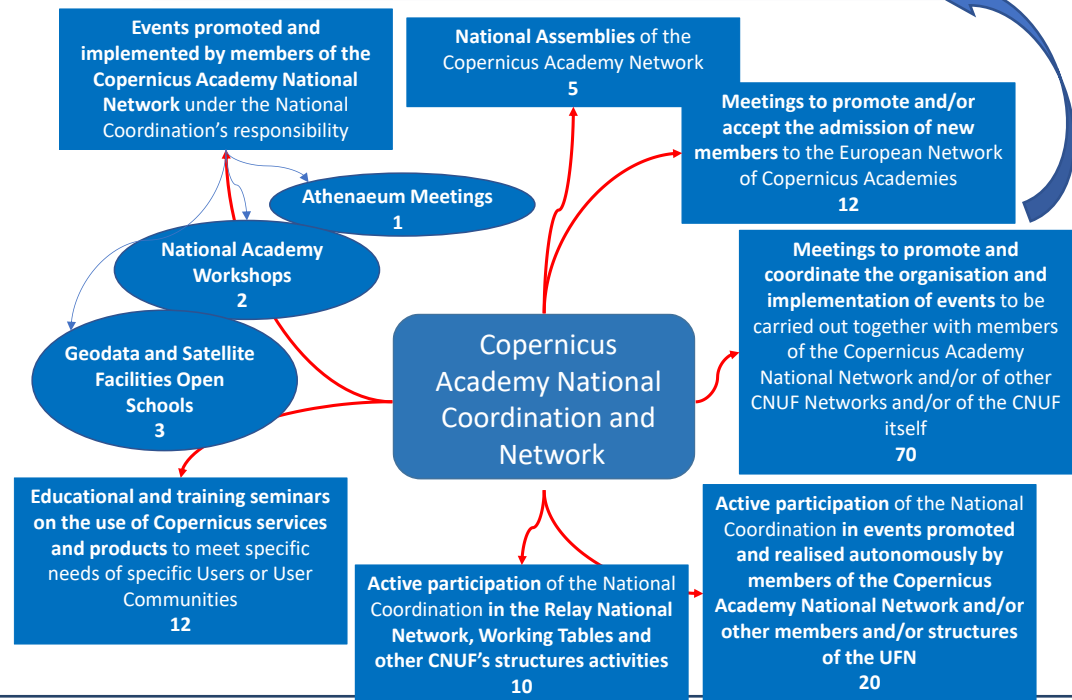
Events promoted and implemented by members of the Copernicus Academy National Network under the National Coordination's responsibility

National Assemblies of the Copernicus Academy Network
5

Meetings to promote and/or accept the admission of new members to the European Network of Copernicus Academies
12

Athenaeum Meetings
1

National Academy Workshops
2

Geodata and Satellite Facilities Open Schools
3

Copernicus Academy National Coordination and Network

Meetings to promote and coordinate the organisation and implementation of events to be carried out together with members of the Copernicus Academy National Network and/or of other CNUF Networks and/or of the CNUF itself
70

Educational and training seminars on the use of Copernicus services and products to meet specific needs of specific Users or User Communities
12

Active participation of the National Coordination in the Relay National Network, Working Tables and other CNUF's structures activities
10

Active participation of the National Coordination in events promoted and realised autonomously by members of the Copernicus Academy National Network and/or other members and/or structures of the UFN
20